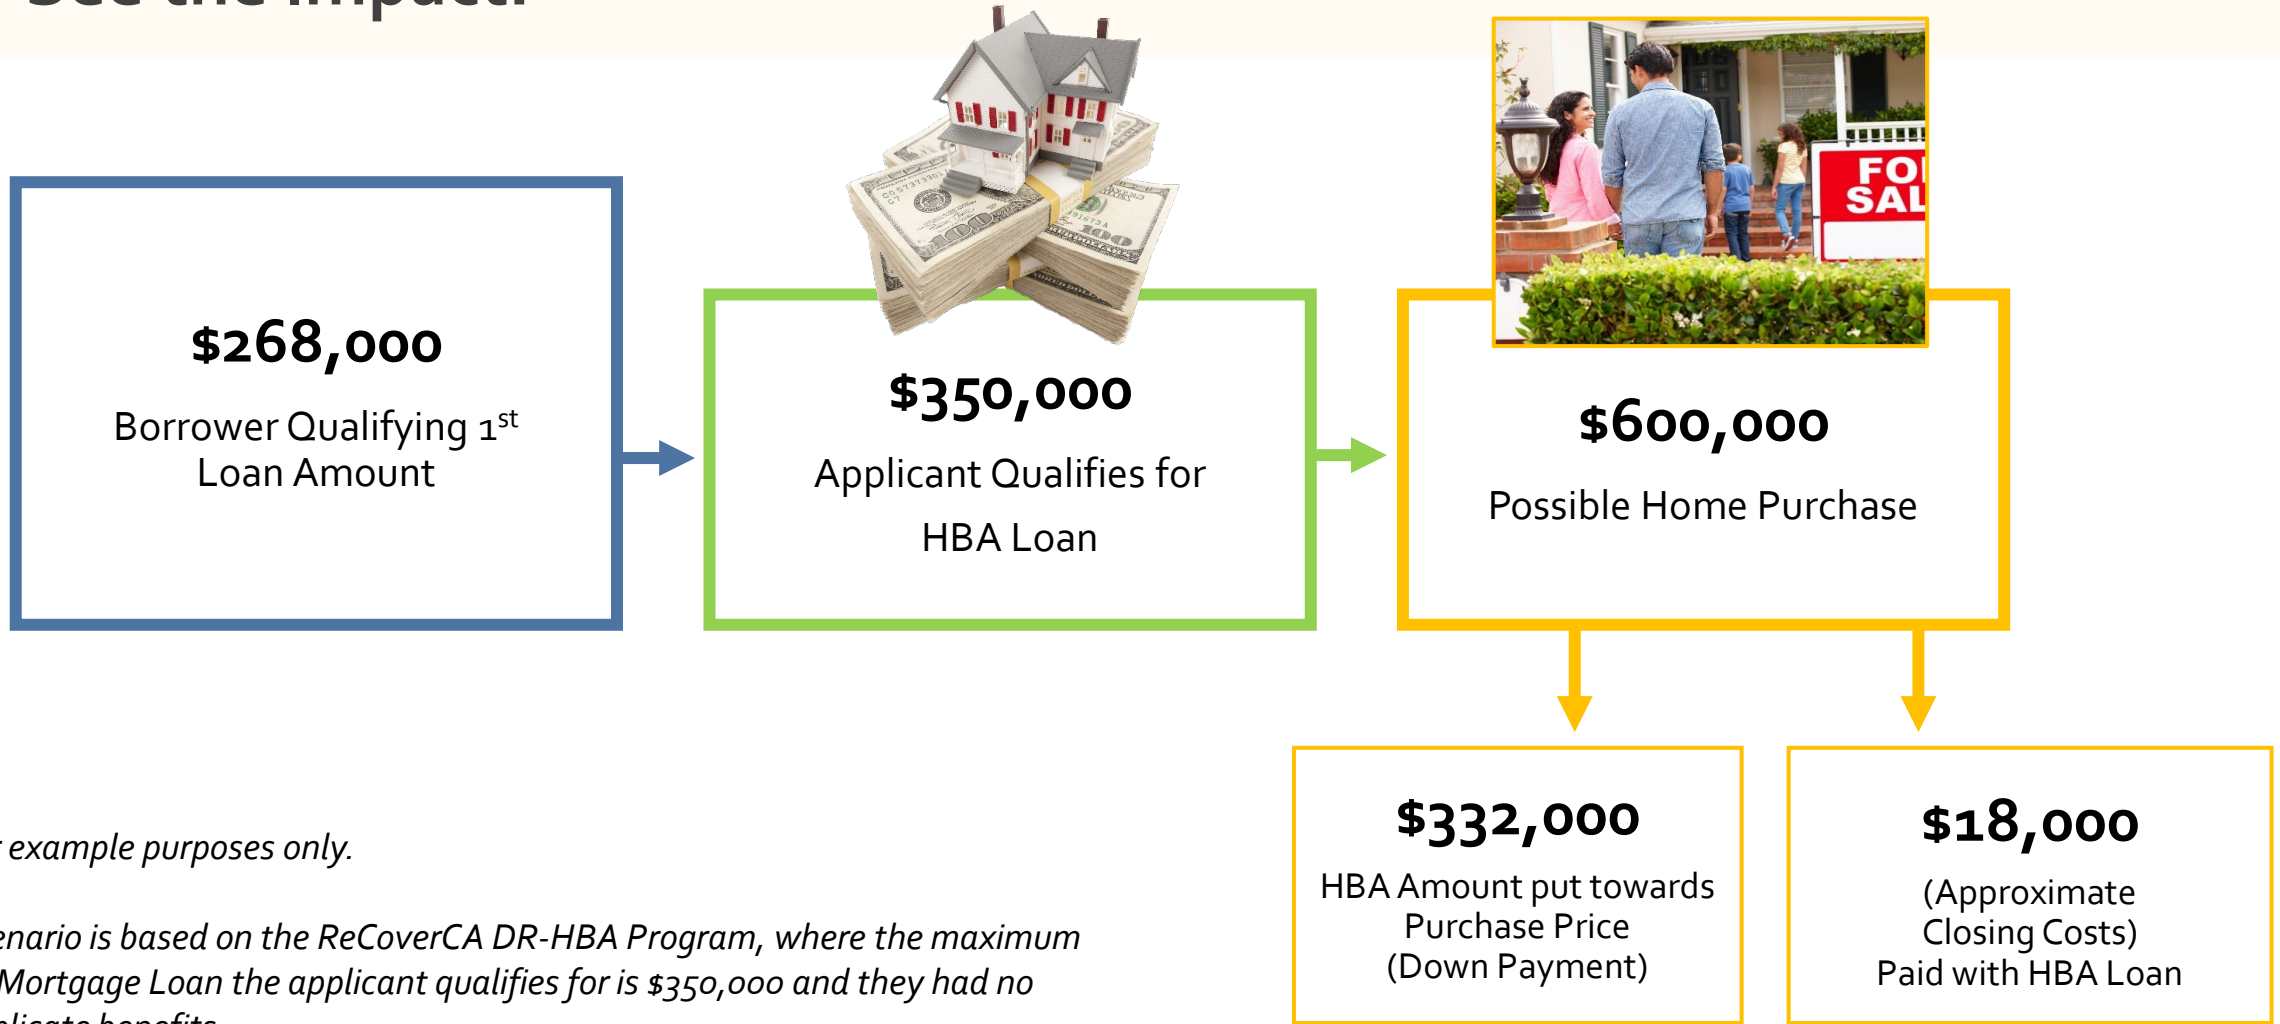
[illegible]

$268,000

Borrower Qualifying 1$^{st}$ Loan Amount

$350,000

Applicant Qualifies for HBA Loan

$600,000

Possible Home Purchase

FO SAL

$332,000

HBA Amount put towards Purchase Price (Down Payment)

$18,000

(Approximate Closing Costs) Paid with HBA Loan

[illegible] example purposes only.

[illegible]enario is based on the ReCoverCA DR-HBA Program, where the maximum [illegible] Mortgage Loan the applicant qualifies for is $350,000 and they had no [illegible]